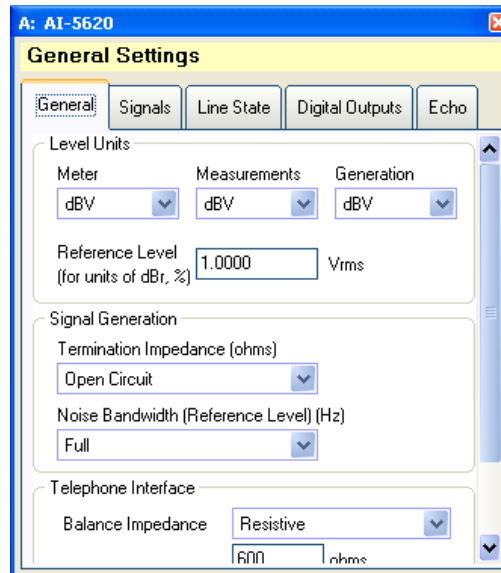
A: AI-5620

General Settings

General | Signals | Line State | Digital Outputs | Echo

Level Units

Meter
dBV

Measurements
dBV

Generation
dBV

Reference Level (for units of dBr, %) 1.0000 Vrms

Signal Generation

Termination Impedance (ohms)
Open Circuit

Noise Bandwidth (Reference Level) (Hz)
Full

Telephone Interface

Balance Impedance Resistive

600 ohms